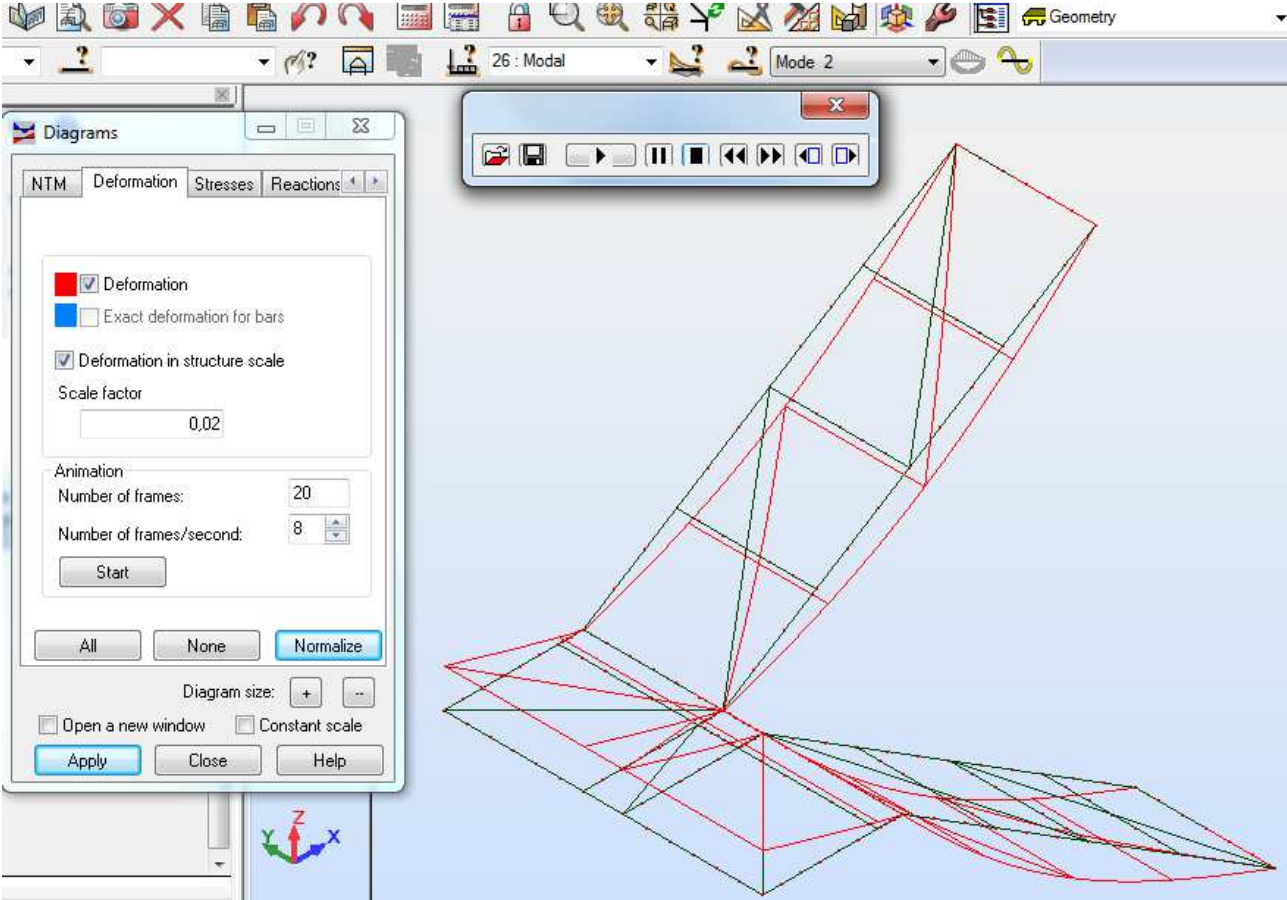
Geometry

?

?

26 : Modal

Mode 2

Diagrams

NTM | Deformation | Stresses | Reactions

Deformation

Exact deformation for bars

Deformation in structure scale

Scale factor

0,02

Animation

Number of frames: 20

Number of frames/second: 8

Start

All | None | Normalize

Diagram size: + --

Open a new window

Constant scale

Apply | Close | Help

Y Z X